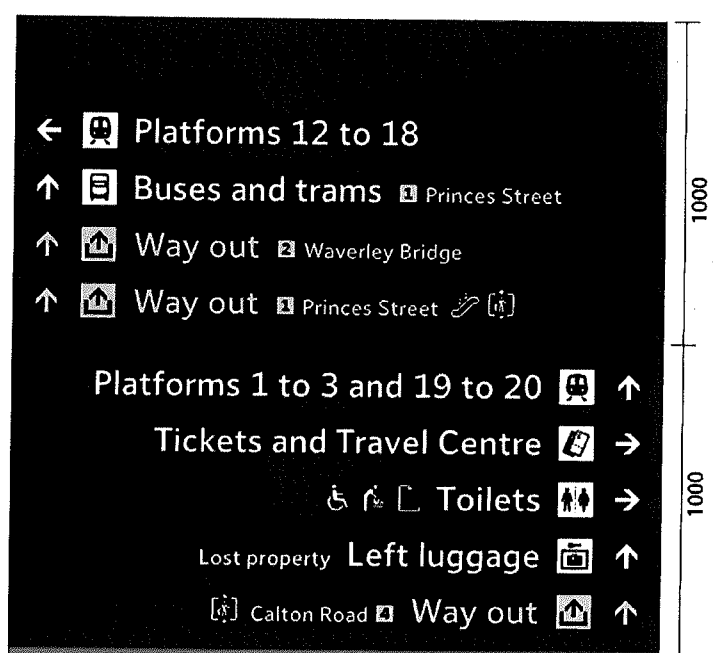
← Platforms 12 to 18

↑ Buses and trams 1 Princes Street

↑ Way out 2 Waverley Bridge

↑ Way out 1 Princes Street

1000

Platforms 1 to 3 and 19 to 20 ↑

Tickets and Travel Centre →

Toilets →

Lost property Left luggage ↑

Calton Road 4 Way out ↑

1000